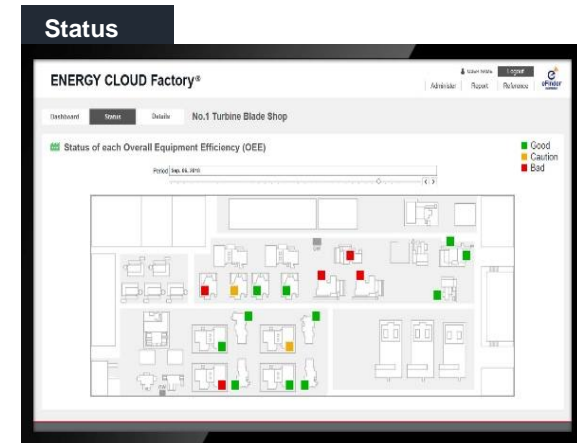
Status

ENERGY CLOUD Factory®

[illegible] Logout

Administer Report Reference

Dashboard Status Details No.1 Turbine Blade Shop

Status of each Overall Equipment Efficiency (OEE)

Good
Caution
Bad

Period Sep. 05, 2016